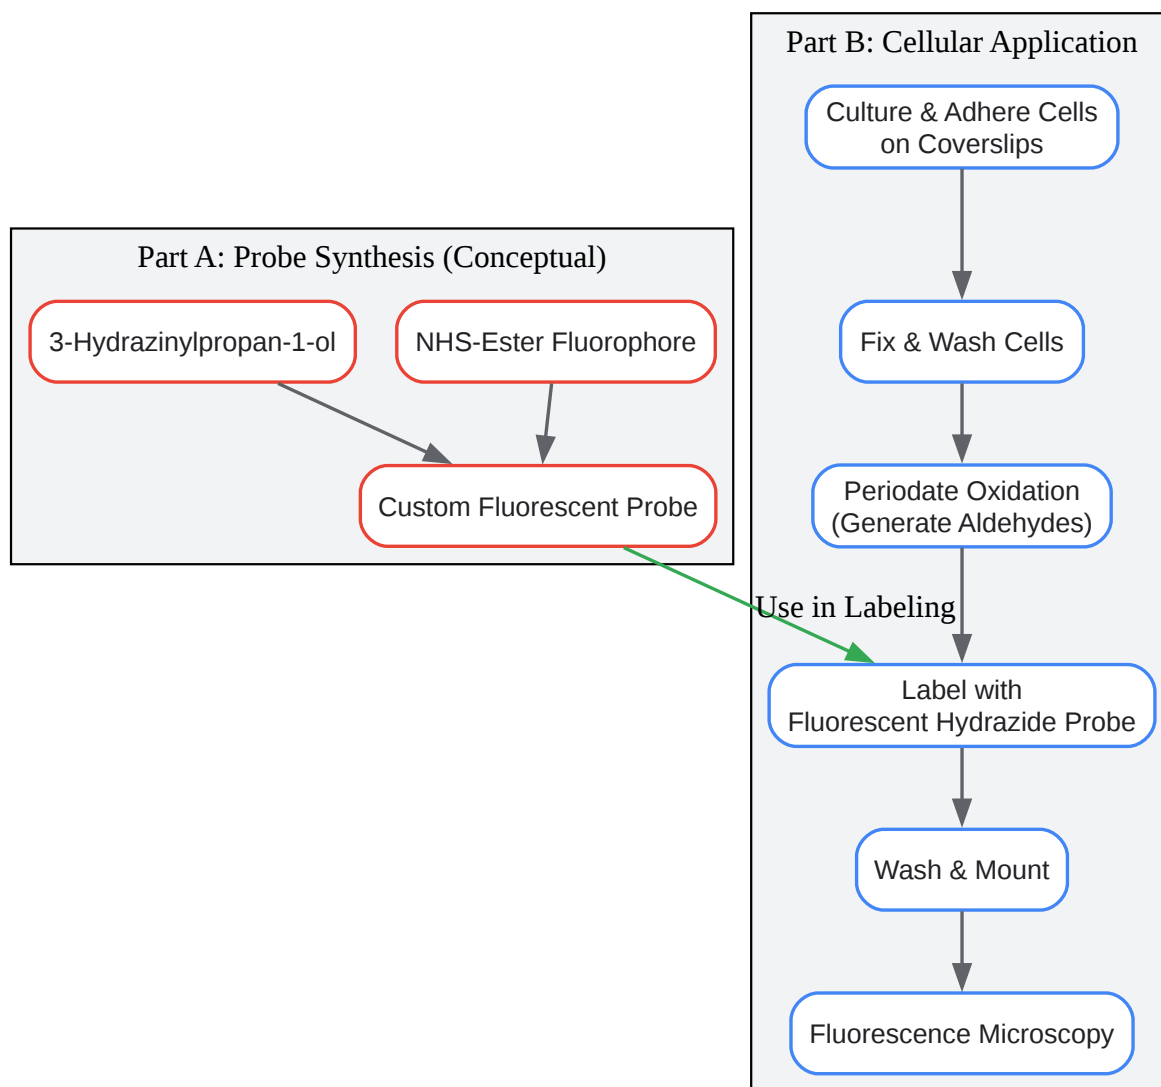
Part A: Probe Synthesis (Conceptual)

3-Hydrazinylpropan-1-ol

NHS-Ester Fluorophore

Custom Fluorescent Probe

Part B: Cellular Application

Culture & Adhere Cells on Coverslips

Fix & Wash Cells

Periodate Oxidation (Generate Aldehydes)

Use in Labeling

Label with Fluorescent Hydrazide Probe

Wash & Mount

Fluorescence Microscopy